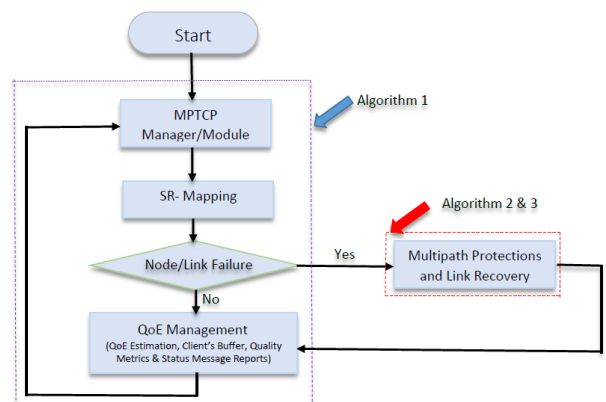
Start

MPTCP Manager/Module

Algorithm 1

SR- Mapping

Algorithm 2 & 3

Node/Link Failure

Yes

Multipath Protections and Link Recovery

No

QoE Management
(QoE Estimation, Client's Buffer, Quality Metrics & Status Message Reports)